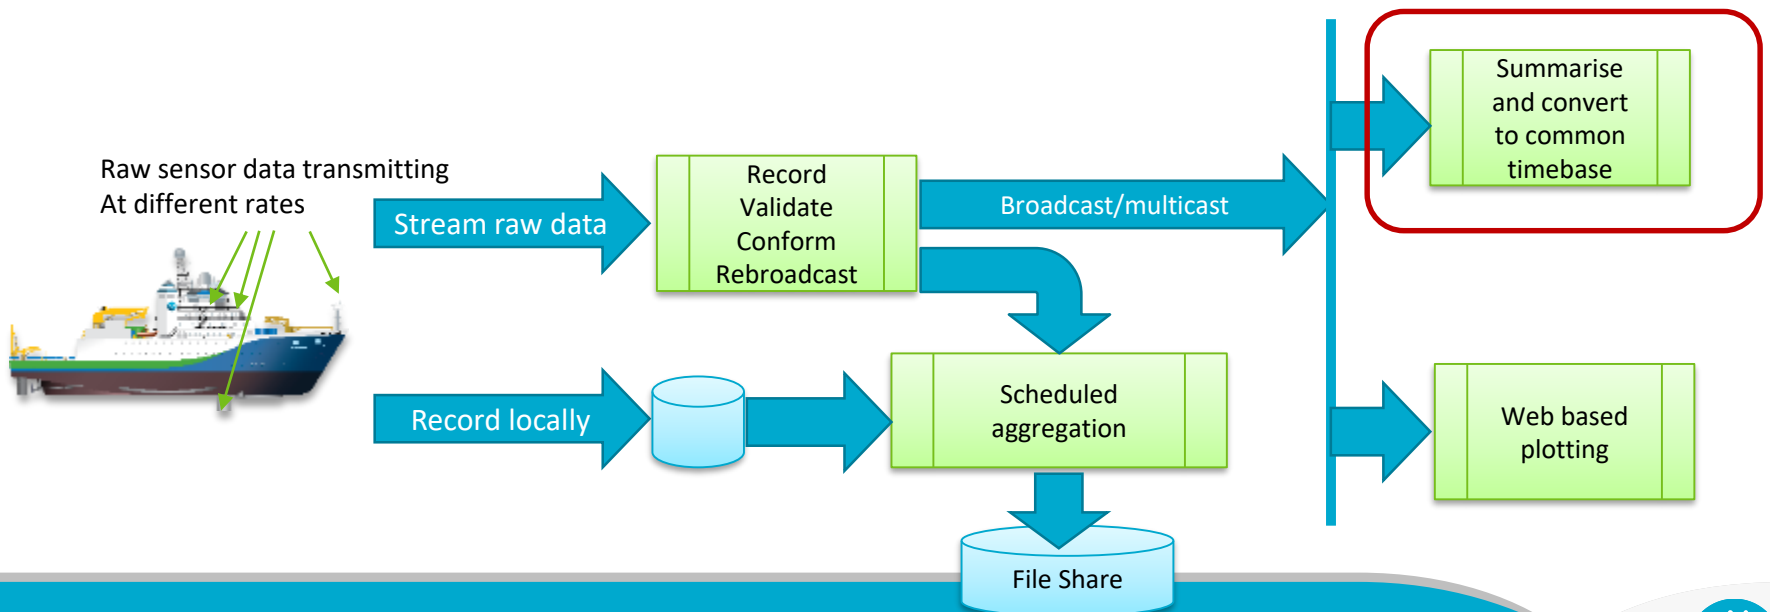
Raw sensor data transmitting
At different rates

Stream raw data

Record
Validate
Conform
Rebroadcast

Broadcast/multicast

Summarise and convert to common timebase

Record locally

Scheduled aggregation

Web based plotting

File Share